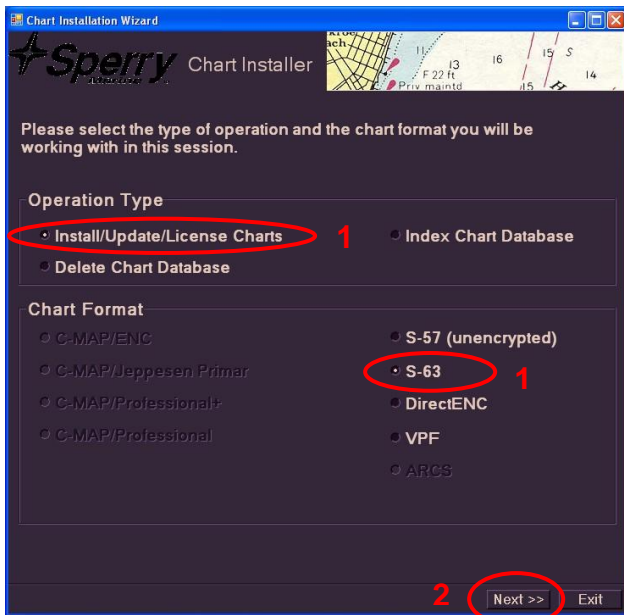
Chart Installation Wizard

Sperry Chart Installer

13 16 15 S 14 F 22 ft Priv maintd 15

Please select the type of operation and the chart format you will be working with in this session.

Operation Type

Install/Update/License Charts 1

Index Chart Database

Delete Chart Database

Chart Format

C-MAP/ENC

C-MAP/Jeppesen Primar

C-MAP/Professional+

C-MAP/Professional

S-57 (unencrypted)

S-63 1

DirectENC

VPF

ARCS

2 Next >> Exit